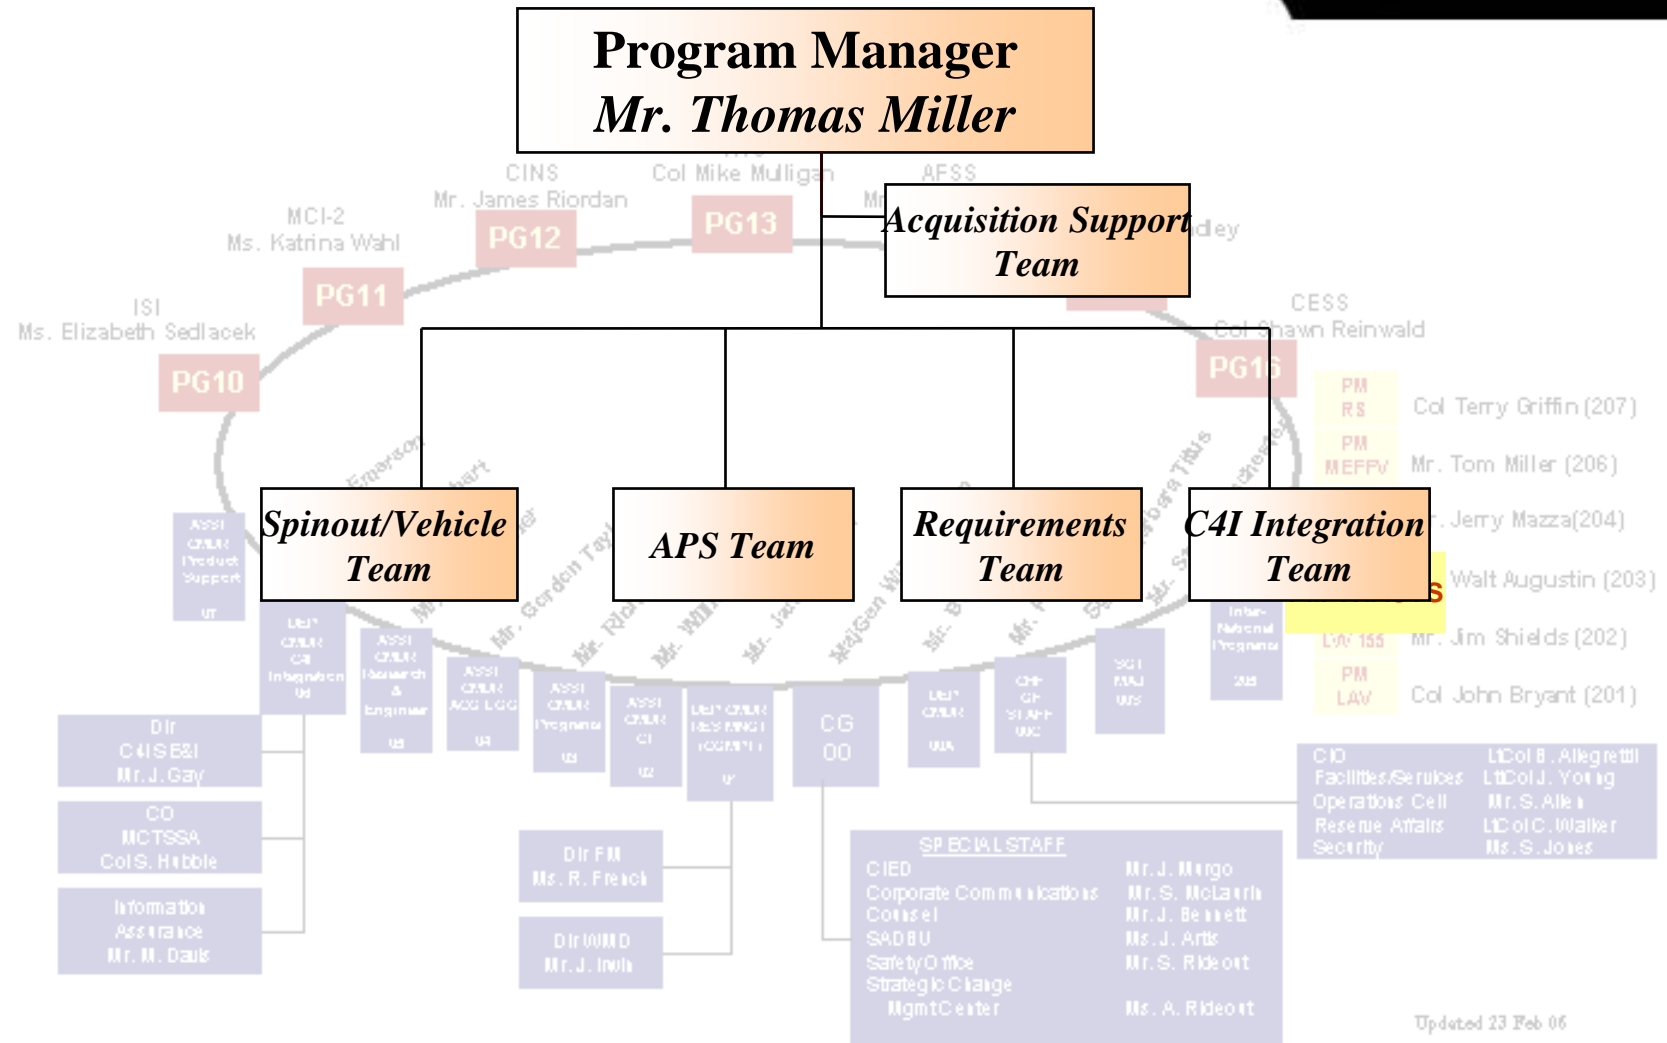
Program Manager
Mr. Thomas Miller

Acquisition Support Team

Spinout/Vehicle Team

APS Team

Requirements Team

C4I Integration Team

CINS
Mr. James Riordan
PG12

Col Mike Mulligan
PG13

AFSS

MCI-2
Ms. Katrina Wahl
PG11

ISI
Ms. Elizabeth Sedlacek
PG10

CESS
Col Shawn Reinwald
PG16

PM RS Col Terry Griffin (207)
PM MEFFV Mr. Tom Miller (206)
Jerry Mazza(204)
Walt Augustin (203)
LAV 155 Mr. Jim Shields (202)
PM LAV Col John Bryant (201)

Mr. Gordon Tay

CG
00

Dir
C4IS&I
Mr. J. Gay

CO
MCTSSA
Col S. Hubble

Information Assurance
Mr. M. Davis

Dir FM
Ms. R. French

Dir WMD
Mr. J. Irwin

SPECIAL STAFF
CIED Mr. J. Murgo
Corporate Communications Mr. S. McLaurin
Counsel Mr. J. Bennett
SADBU Ms. J. Artis
Safety Office Mr. S. Rideout
Strategic Change Mgmt Center Ms. A. Rideout

CIO LtCol B. Allegretti
Facilities/Services LtCol J. Young
Operations Cell Mr. S. Allen
Reserve Affairs LtCol C. Walker
Security Ms. S. Jones

Updated 23 Feb 06